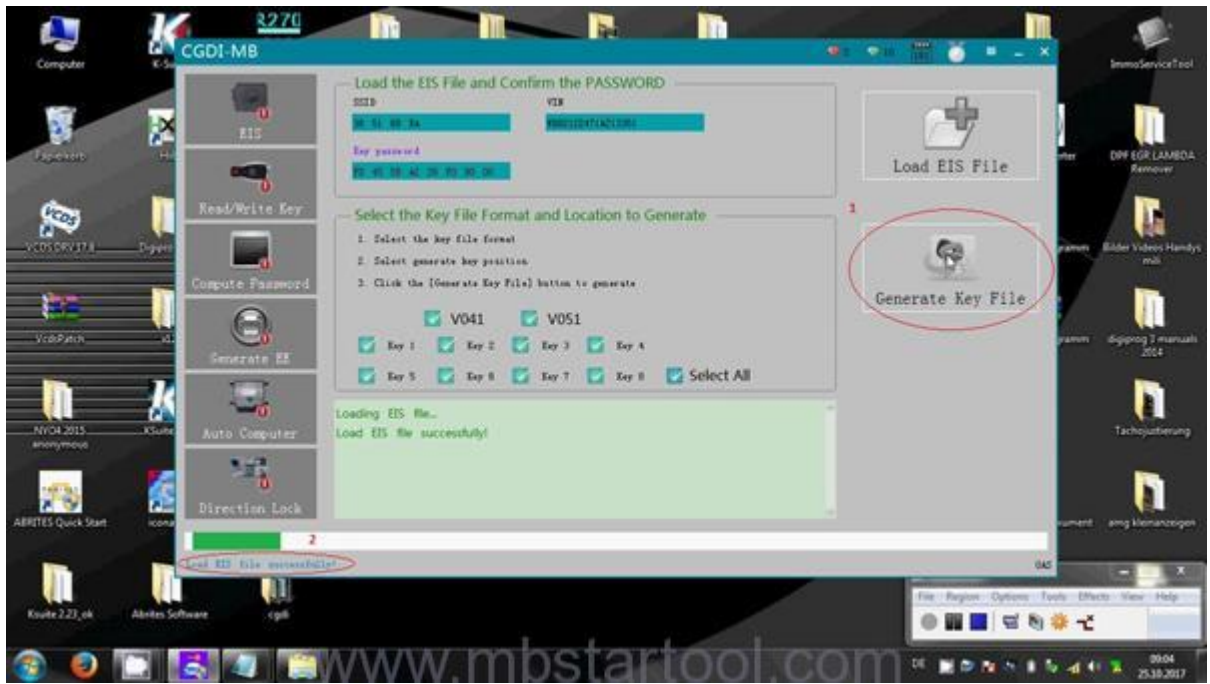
Computer

K-S

R270

CGDI-MB

ImmoServiceTool

EIS

Load the EIS File and Confirm the PASSWORD

SSID

VIN

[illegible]

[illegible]

Key password

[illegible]

Load EIS File

Papierkorb

DPF EGR LAMBDA Remover

Read/Write Key

Select the Key File Format and Location to Generate

1

1. Select the key file format

2. Select generate key position

3. Click the [Generate Key File] button to generate

VCDS DRV 17.8

Compute Password

Generate Key File

Bilder Videos Handys mili

V041

V051

Key 1

Key 2

Key 3

Key 4

VcdsPatch

Generate EIS

digiprog 3 manuals 2014

Key 5

Key 6

Key 7

Key 8

Select All

Loading EIS file...

Load EIS file successfully!

NVO4 2015 anonymous

Auto Computer

Tachojustierung

Direction Lock

ABRITES Quick Start

amg kleinanzeigen

2

Load EIS file successfully!

File Region Options Tools Effects View Help

Ksuite 2.23_ok

Abrites Software

cgdi

www.mbstartool.com

DE

09:04

25.10.2017